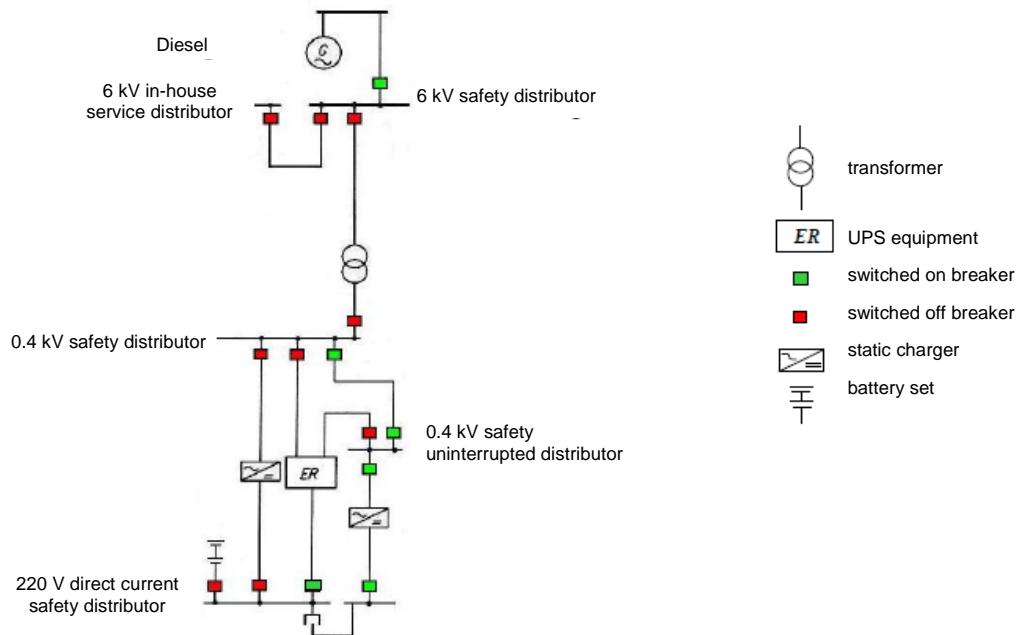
Diesel

6 kV in-house service distributor

6 kV safety distributor

0.4 kV safety distributor

ER

0.4 kV safety uninterrupted distributor

220 V direct current safety distributor

transformer

ER UPS equipment

switched on breaker

switched off breaker

static charger

battery set